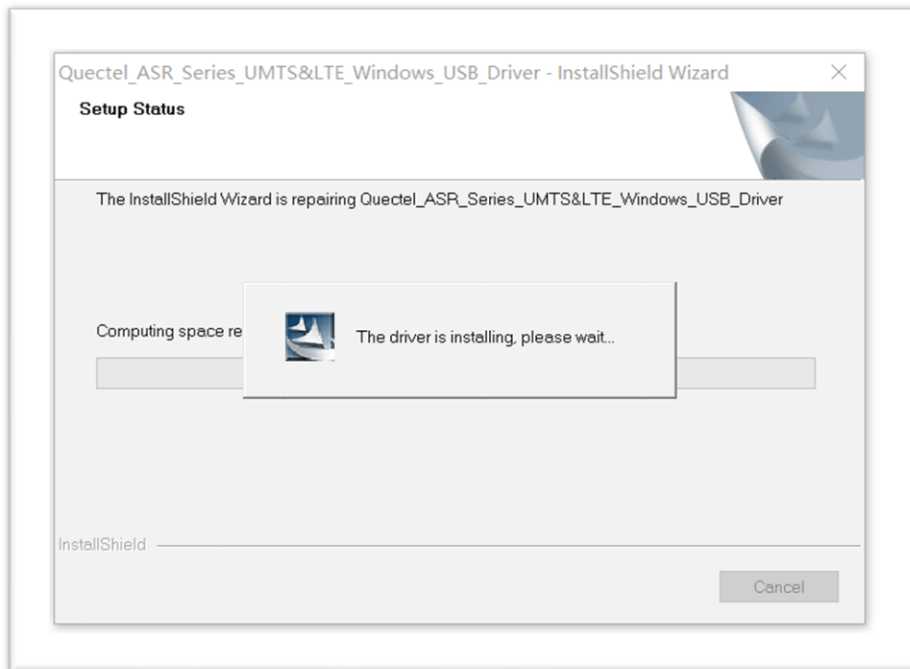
Quectel_ASR_Series_UMTS&LTE_Windows_USB_Driver - InstallShield Wizard

×

Setup Status

The InstallShield Wizard is repairing Quectel_ASR_Series_UMTS&LTE_Windows_USB_Driver

Computing space re

The driver is installing, please wait...

InstallShield

Cancel